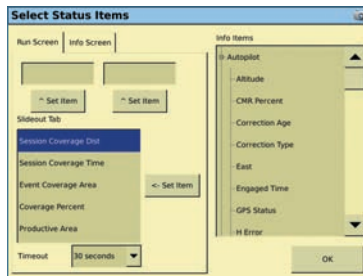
Select Status Items

Run Screen | Info Screen

^ Set Item

^ Set Item

Slideout Tab

Session Coverage Dist

Session Coverage Time

Event Coverage Area

Coverage Percent

Productive Area

<- Set Item

Timeout

30 seconds

Info Items

Autopilot

Altitude

CMR Percent

Correction Age

Correction Type

East

Engaged Time

GPS Status

H Error

OK